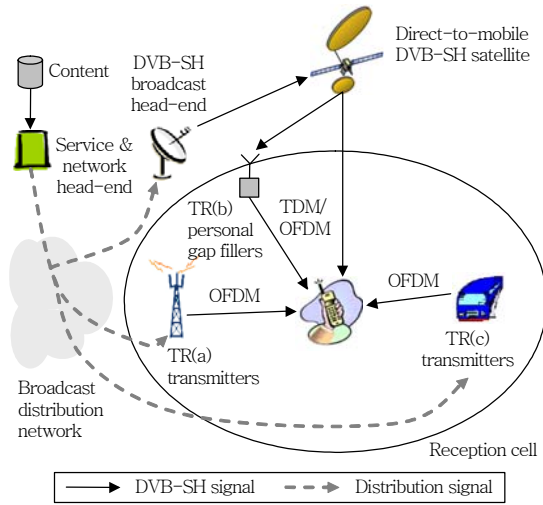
Content

Service & network head-end

DVB-SH broadcast head-end

Direct-to-mobile DVB-SH satellite

TR(b) personal gap fillers

TDM/ OFDM

OFDM

OFDM

TR(a) transmitters

TR(c) transmitters

Broadcast distribution network

Reception cell

DVB-SH signal

Distribution signal